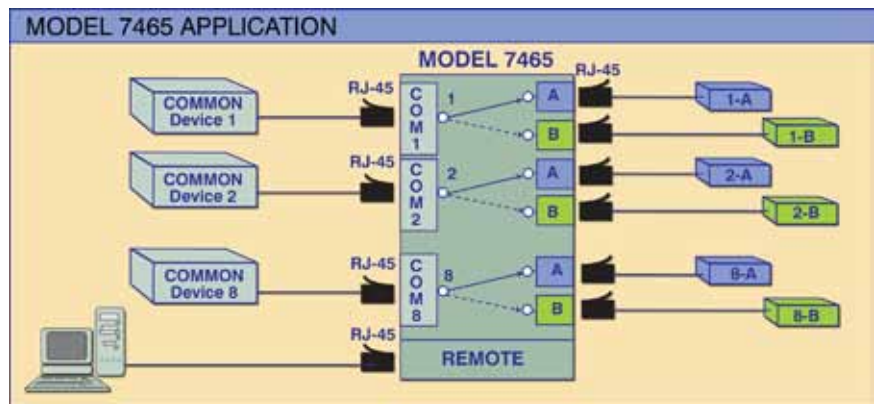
MODEL 7465 APPLICATION

MODEL 7465

COMMON Device 1

RJ-45

COM 1

1

A

B

RJ-45

1-A

1-B

COMMON Device 2

RJ-45

COM 2

2

A

B

2-A

2-B

COMMON Device 8

RJ-45

COM 8

8

A

B

8-A

8-B

RJ-45

REMOTE